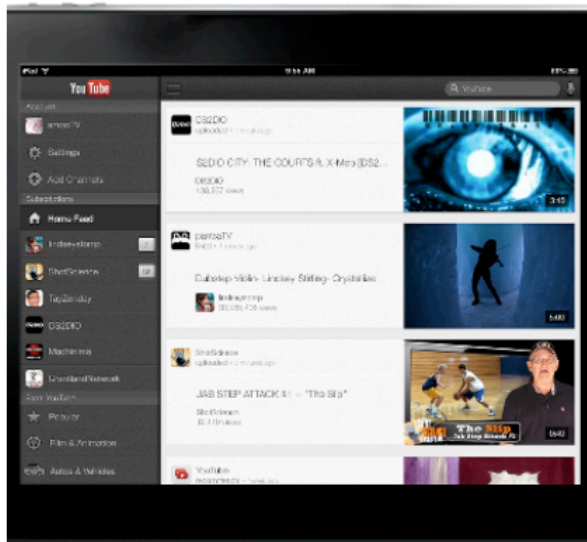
iPad
9:55 AM
85%
YouTube
YouTube
Account
amosTV
Settings
Add Channels
Subscriptions
Home Feed
lindseystomp
ShotScience
TayZonday
DS2DIO
Machinima
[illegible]Network
From YouTube
Popular
Film & Animation
Autos & Vehicles
DS2DIO
uploaded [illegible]
S2DIO CITY: THE COURTS ft. X-Mas [DS2...
DS2DIO
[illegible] views
3:15
pantsaTV
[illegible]
Dubstep Violin- Lindsey Stirling- Crystallize
lindseystomp
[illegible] views
5:33
ShotScience
uploaded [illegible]
JAB STEP ATTACK #1 -- "The Slip"
ShotScience
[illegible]
The Slip
Jab Step Attack #1
06:42
YouTube
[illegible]